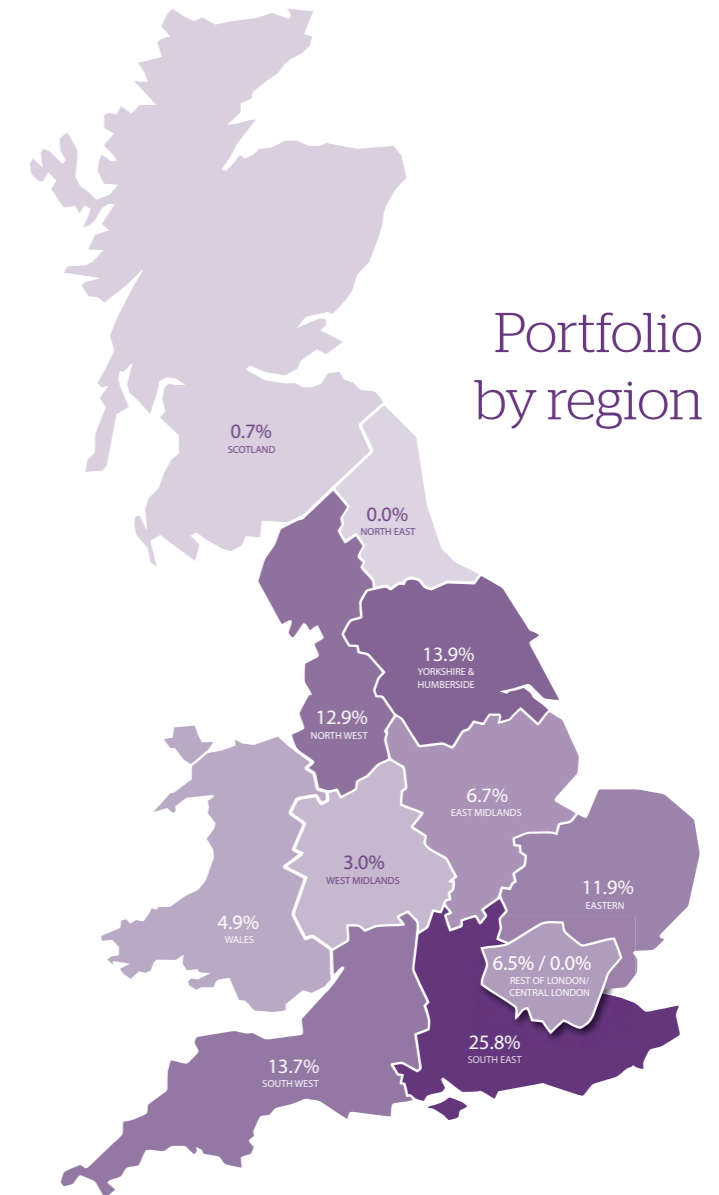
Portfolio by region

0.7%
SCOTLAND

0.0%
NORTH EAST

13.9%
YORKSHIRE & HUMBERSIDE

12.9%
NORTH WEST

6.7%
EAST MIDLANDS

3.0%
WEST MIDLANDS

11.9%
EASTERN

4.9%
WALES

6.5% / 0.0%
REST OF LONDON/ CENTRAL LONDON

25.8%
SOUTH EAST

13.7%
SOUTH WEST